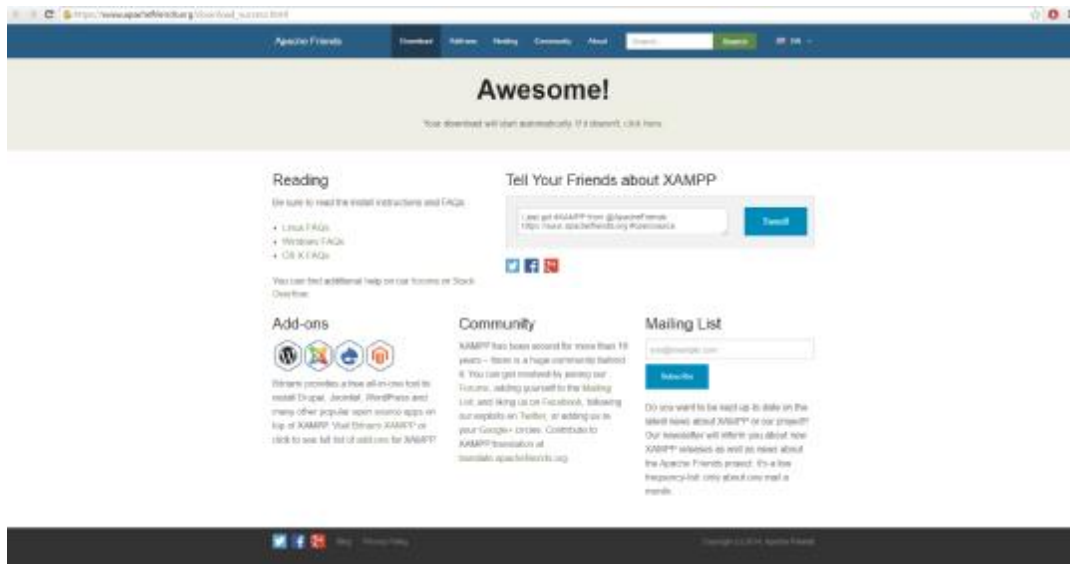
https://www.apachefriends.org/download_success.html

Apache Friends Download Add-ons Hosting Community About Search Search EN

Awesome!

Your download will start automatically. If it doesn't, click here.

Reading

Be sure to read the install instructions and FAQs

- Linux FAQs
- Windows FAQs
- OS X FAQs

You can find additional help on our forums or Stack Overflow.

Tell Your Friends about XAMPP

I just got #XAMPP from @ApacheFriends https://www.apachefriends.org #opensource

Tweet!

Add-ons

Bitnami provides a free all-in-one tool to install Drupal, Joomla!, WordPress and many other popular open source apps on top of XAMPP. Visit Bitnami XAMPP or click to see full list of add-ons for XAMPP.

Community

XAMPP has been around for more than 10 years – there is a huge community behind it. You can get involved by joining our Forums, adding yourself to the Mailing List, and liking us on Facebook, following our exploits on Twitter, or adding us to your Google+ circles. Contribute to XAMPP translation at translate.apachefriends.org.

Mailing List

you@example.com

Subscribe

Do you want to be kept up to date on the latest news about XAMPP or our project? Our newsletter will inform you about new XAMPP releases as well as news about the Apache Friends project. It's a low frequency-list: only about one mail a month.

Blog Privacy Policy

Copyright (c) 2014, Apache Friends